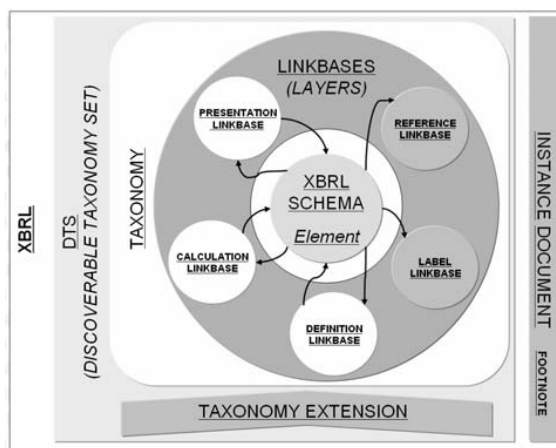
XBRL

DTS
(DISCOVERABLE TAXONOMY SET)

TAXONOMY

LINKBASES
(LAYERS)

PRESENTATION LINKBASE

REFERENCE LINKBASE

XBRL SCHEMA
Element

CALCULATION LINKBASE

LABEL LINKBASE

DEFINITION LINKBASE

TAXONOMY EXTENSION

INSTANCE DOCUMENT

FOOTNOTE